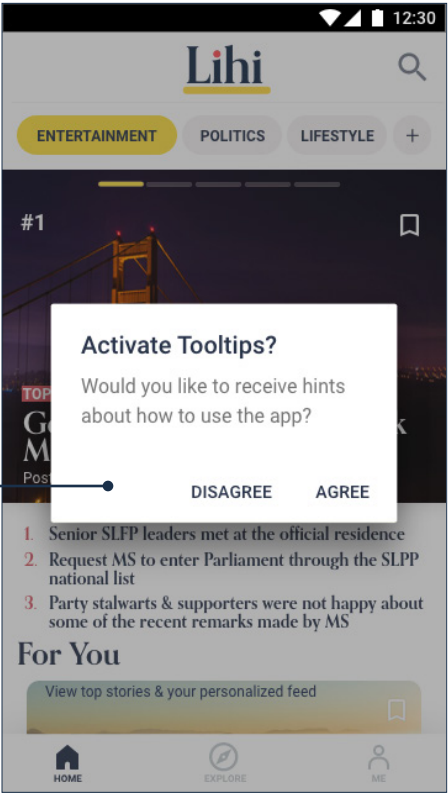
12:30

Lihi

ENTERTAINMENT POLITICS LIFESTYLE +

#1

TOP

G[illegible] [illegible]k

M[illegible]

Post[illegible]

Activate Tooltips?

Would you like to receive hints about how to use the app?

DISAGREE AGREE

1. Senior SLFP leaders met at the official residence
2. Request MS to enter Parliament through the SLPP national list
3. Party stalwarts & supporters were not happy about some of the recent remarks made by MS

For You

View top stories & your personalized feed

HOME EXPLORE ME